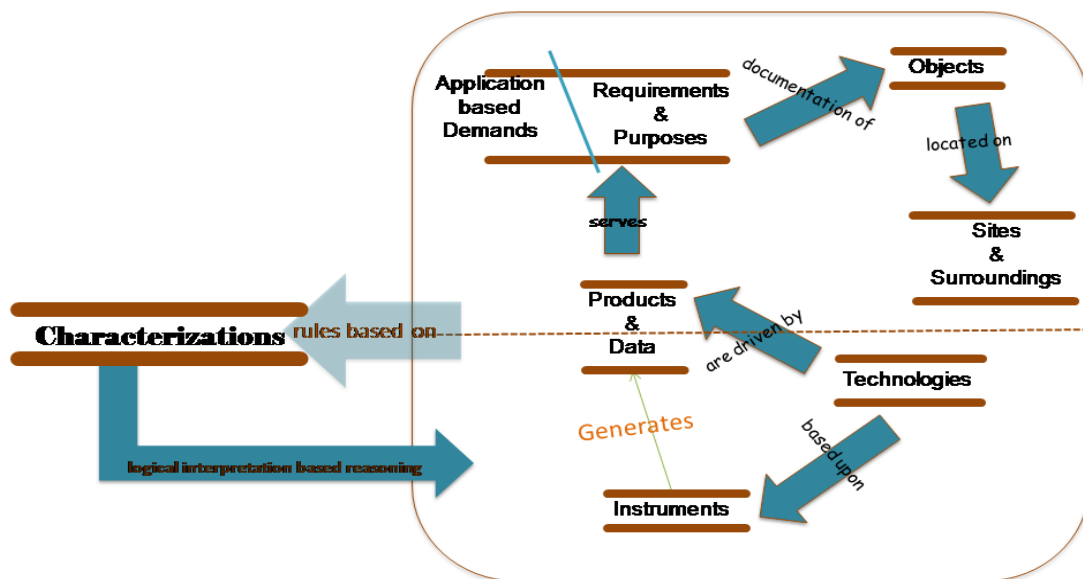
Application based Demands

Requirements & Purposes

documentation of

Objects

located on

Sites & Surroundings

serves

Products & Data

are driven by

Technologies

Characterizations

rules based on

logical interpretation based reasoning

Generates

based upon

Instruments